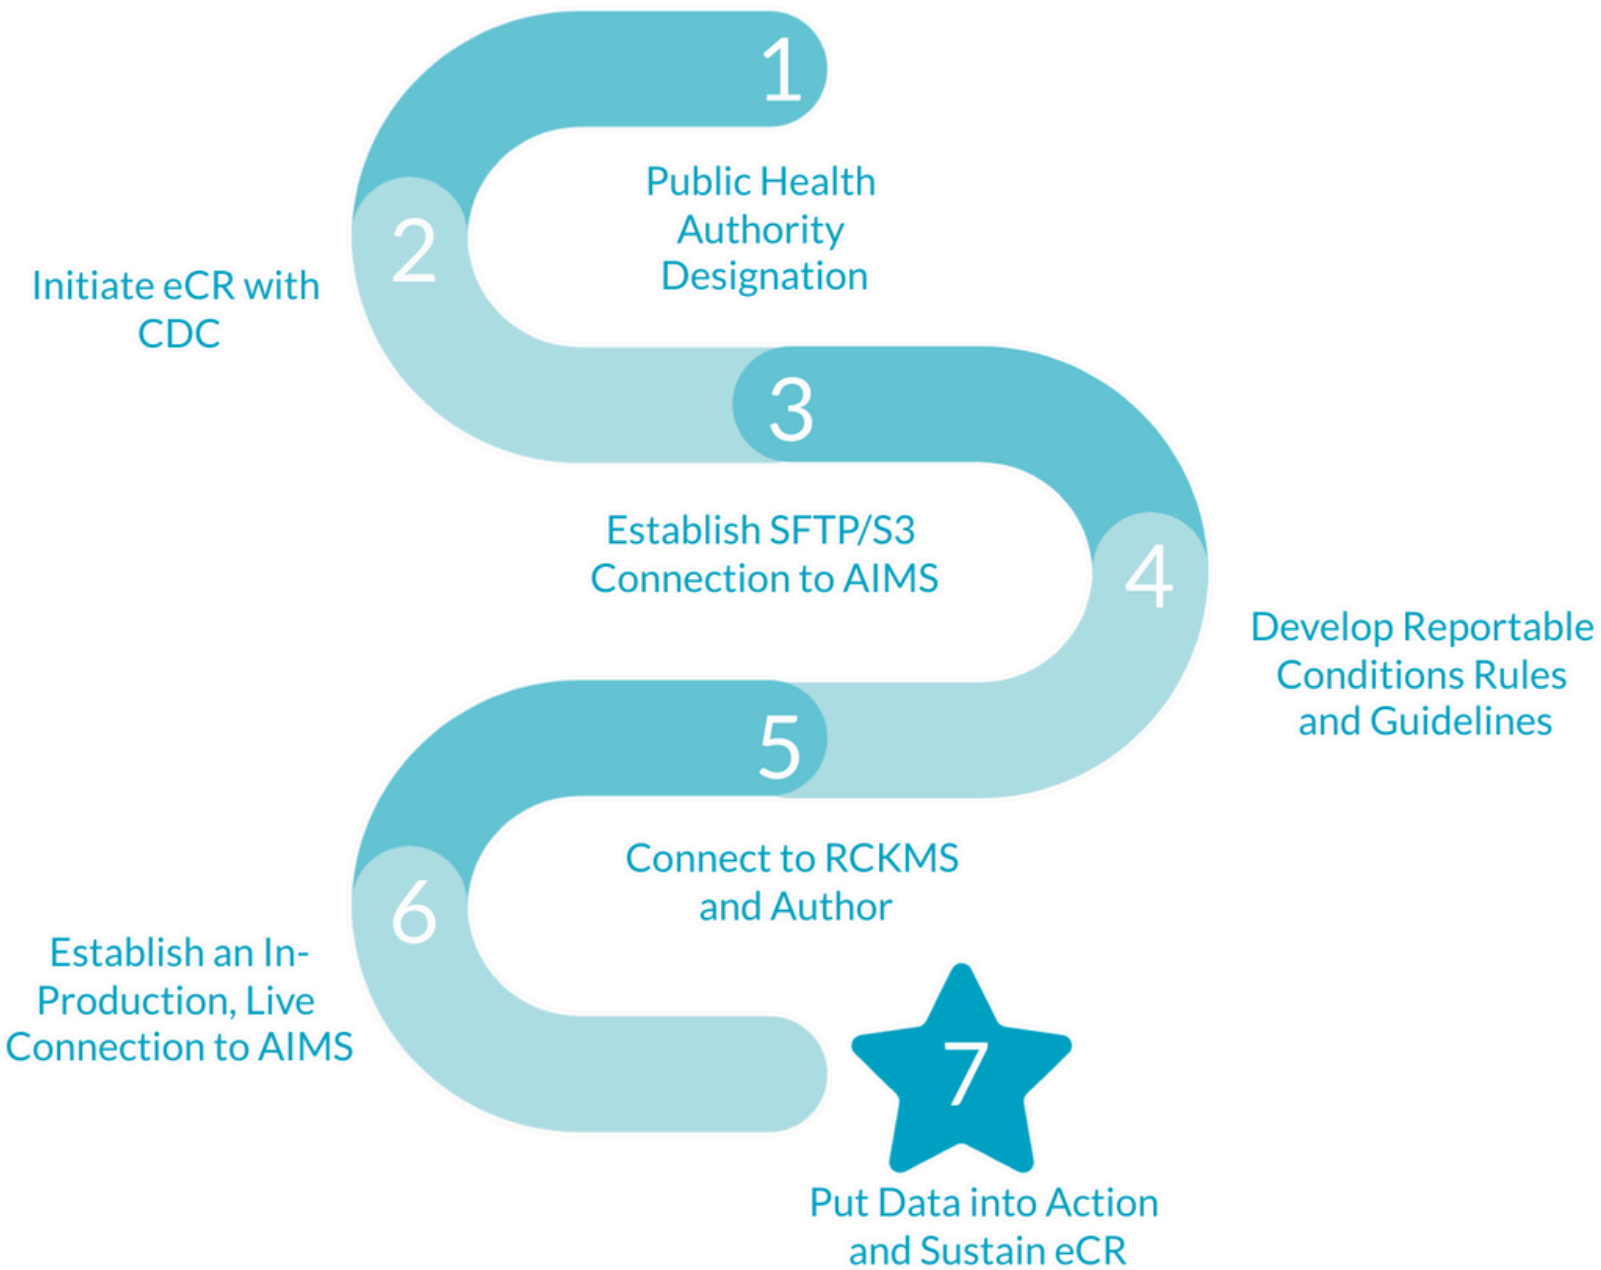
1

Public Health Authority Designation

2

Initiate eCR with CDC

3

Establish SFTP/S3 Connection to AIMS

4

Develop Reportable Conditions Rules and Guidelines

5

Connect to RCKMS and Author

6

Establish an In-Production, Live Connection to AIMS

7

Put Data into Action and Sustain eCR